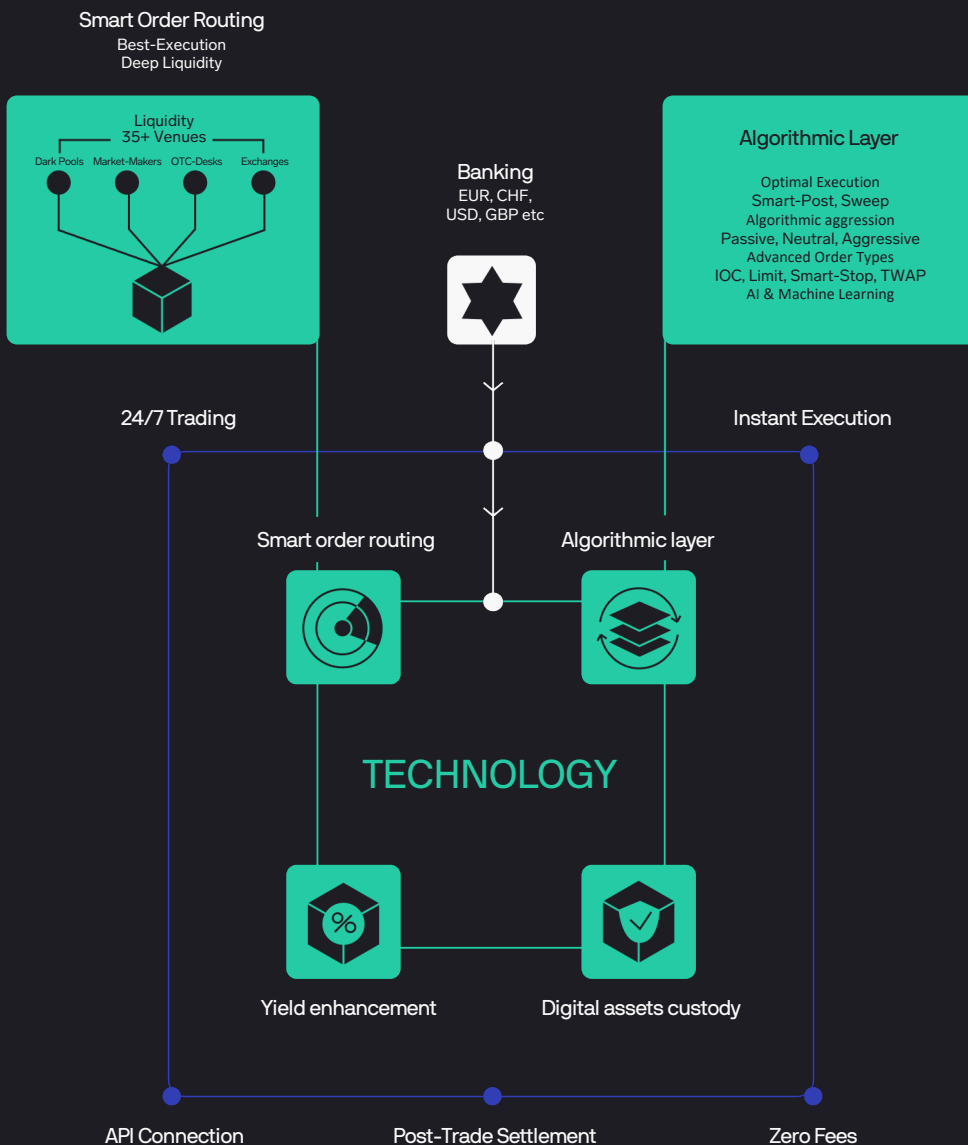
Smart Order Routing
Best-Execution
Deep Liquidity

Liquidity
35+ Venues
Dark Pools
Market-Makers
OTC-Desks
Exchanges

Banking
EUR, CHF,
USD, GBP etc

Algorithmic Layer
Optimal Execution
Smart-Post, Sweep
Algorithmic aggression
Passive, Neutral, Aggressive
Advanced Order Types
IOC, Limit, Smart-Stop, TWAP
AI & Machine Learning

24/7 Trading

Instant Execution

Smart order routing

Algorithmic layer

TECHNOLOGY

Yield enhancement

Digital assets custody

API Connection

Post-Trade Settlement

Zero Fees